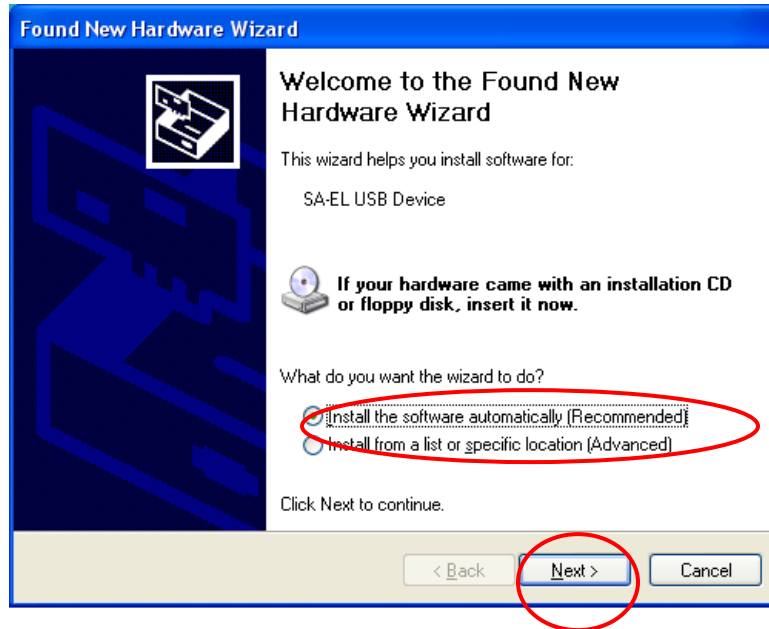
Found New Hardware Wizard

Welcome to the Found New Hardware Wizard

This wizard helps you install software for:

SA-EL USB Device

If your hardware came with an installation CD or floppy disk, insert it now.

What do you want the wizard to do?

Install the software automatically (Recommended)

Install from a list or specific location (Advanced)

Click Next to continue.

< Back

Next >

Cancel